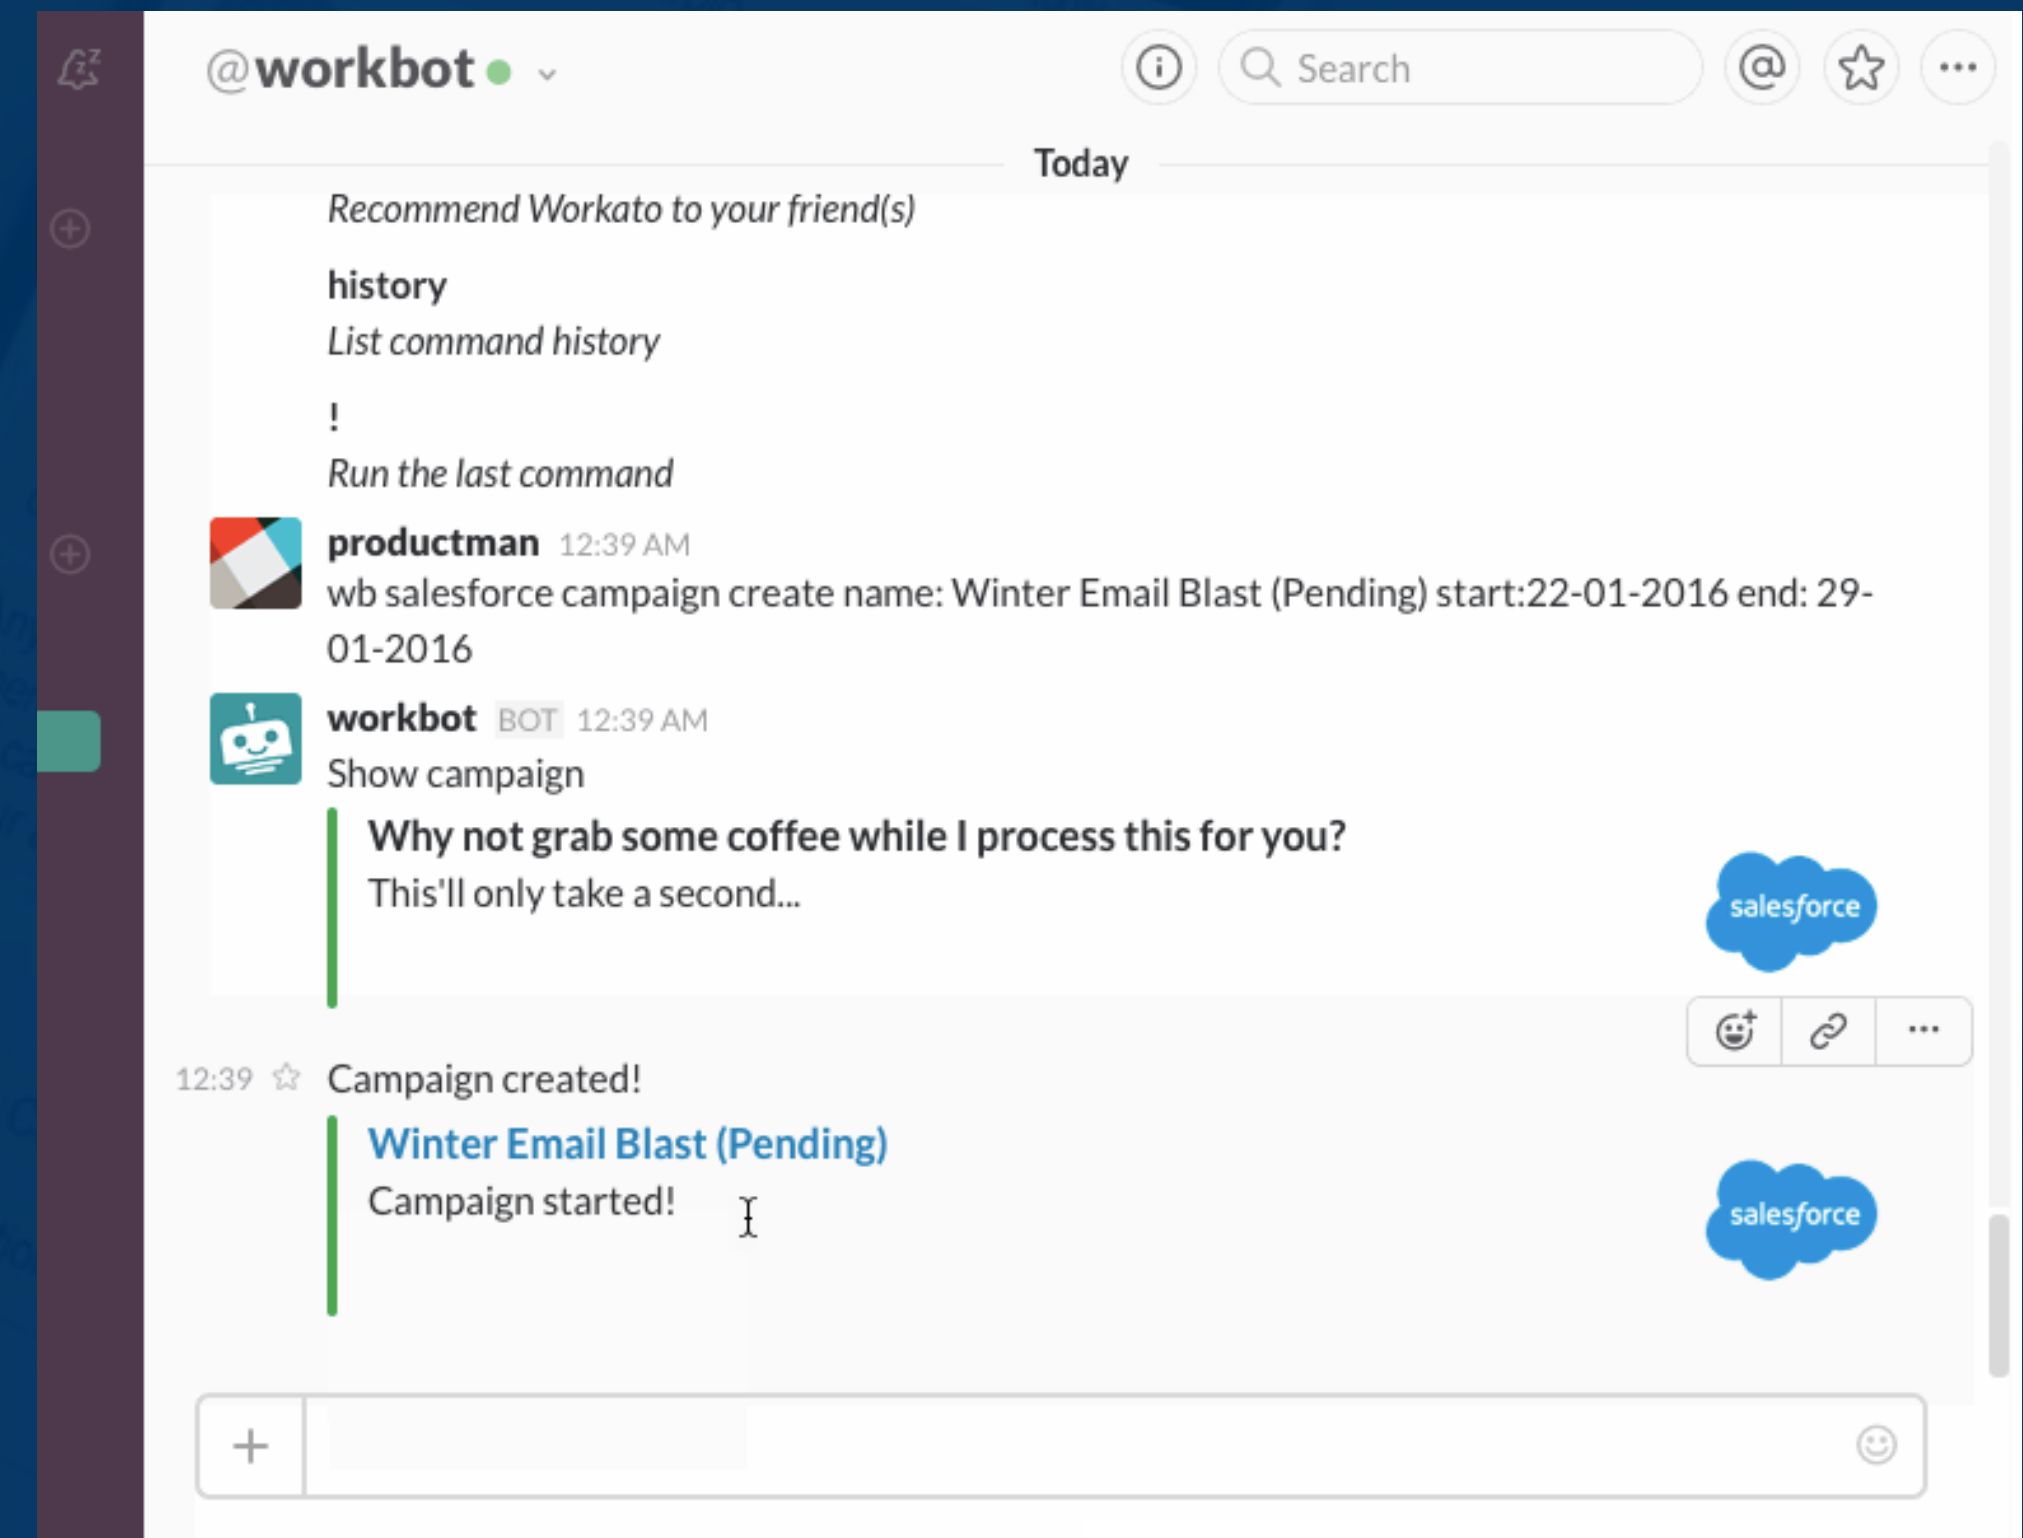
@workbot

Search

Today

Recommend Workato to your friend(s)

history
List command history

!
Run the last command

productman 12:39 AM
wb salesforce campaign create name: Winter Email Blast (Pending) start:22-01-2016 end: 29-01-2016

workbot BOT 12:39 AM
Show campaign

Why not grab some coffee while I process this for you?
This'll only take a second...

salesforce

12:39 Campaign created!

Winter Email Blast (Pending)
Campaign started!

salesforce

+